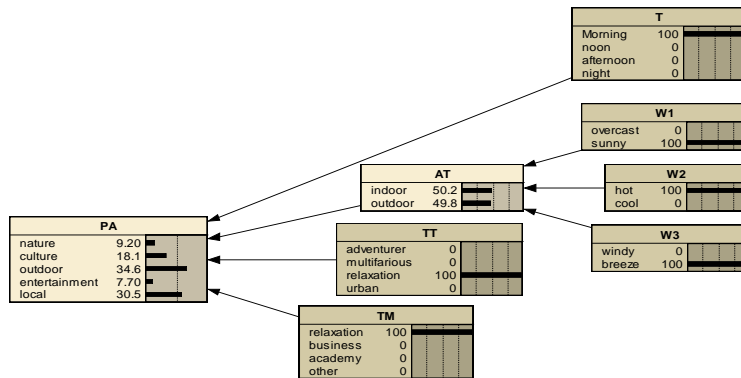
T
Morning 100
noon 0
afternoon 0
night 0

W1
overcast 0
sunny 100

AT
indoor 50.2
outdoor 49.8

W2
hot 100
cool 0

W3
windy 0
breeze 100

PA
nature 9.20
culture 18.1
outdoor 34.6
entertainment 7.70
local 30.5

TT
adventurer 0
multifarious 0
relaxation 100
urban 0

TM
relaxation 100
business 0
academy 0
other 0